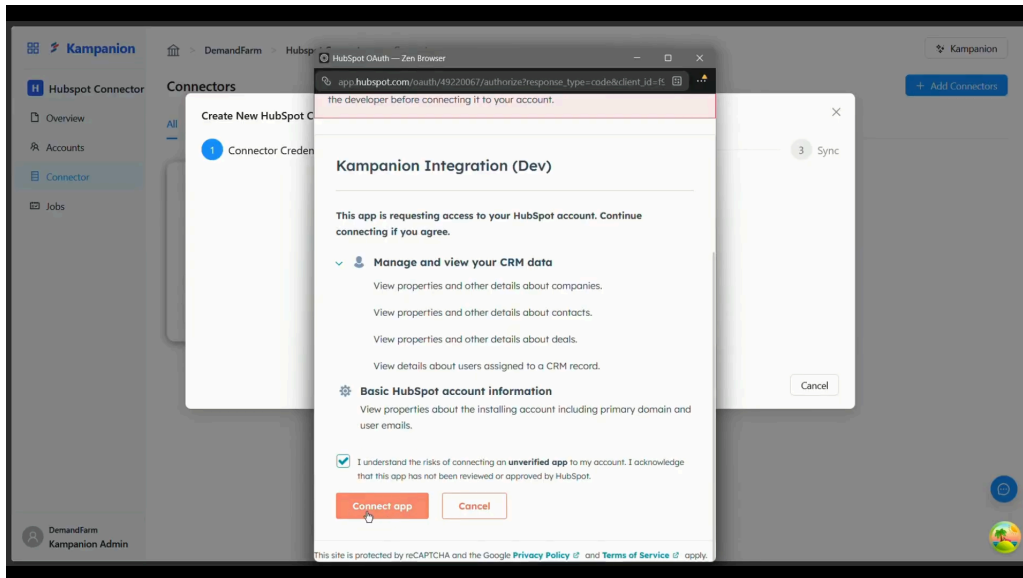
Kampanion

H Hubspot Connector

Overview

Accounts

Connector

Jobs

DemandFarm
Kampanion Admin

DemandFarm > Hubsp

Connectors

All

Create New HubSpot C

1 Connector Creden

3 Sync

Cancel

Kampanion

+ Add Connectors

HubSpot OAuth — Zen Browser

app.hubspot.com/oauth/49220067/authorize?response_type=code&client_id=f

the developer before connecting it to your account.

Kampanion Integration (Dev)

This app is requesting access to your HubSpot account. Continue connecting if you agree.

Manage and view your CRM data

View properties and other details about companies.

View properties and other details about contacts.

View properties and other details about deals.

View details about users assigned to a CRM record.

Basic HubSpot account information

View properties about the installing account including primary domain and user emails.

I understand the risks of connecting an unverified app to my account. I acknowledge that this app has not been reviewed or approved by HubSpot.

Connect app

Cancel

This site is protected by reCAPTCHA and the Google Privacy Policy and Terms of Service apply.